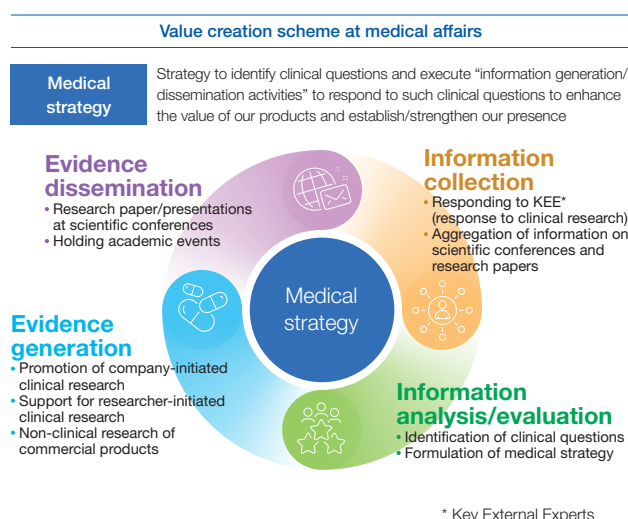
Value creation scheme at medical affairs

Medical strategy

Strategy to identify clinical questions and execute “information generation/ dissemination activities” to respond to such clinical questions to enhance the value of our products and establish/strengthen our presence

Evidence dissemination
• Research paper/presentations at scientific conferences
• Holding academic events

Information collection
• Responding to KEE* (response to clinical research)
• Aggregation of information on scientific conferences and research papers

Medical strategy

Evidence generation
• Promotion of company-initiated clinical research
• Support for researcher-initiated clinical research
• Non-clinical research of commercial products

Information analysis/evaluation
• Identification of clinical questions
• Formulation of medical strategy

* Key External Experts